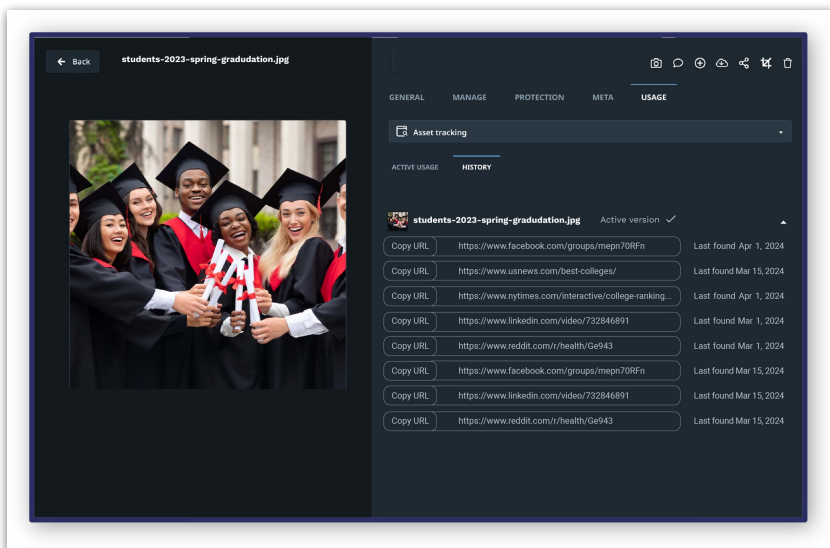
Back

students-2023-spring-gradudation.jpg

GENERAL MANAGE PROTECTION META USAGE

Asset tracking

ACTIVE USAGE HISTORY

students-2023-spring-gradudation.jpg Active version

| | | |
|---|---|---|
| Copy URL | https://www.facebook.com/groups/mepn70RFn | Last found Apr 1, 2024 |
| Copy URL | https://www.usnews.com/best-colleges/ | Last found Mar 15, 2024 |
| Copy URL | https://www.nytimes.com/interactive/college-ranking... | Last found Apr 1, 2024 |
| Copy URL | https://www.linkedin.com/video/732846891 | Last found Mar 1, 2024 |
| Copy URL | https://www.reddit.com/r/health/Ge943 | Last found Mar 1, 2024 |
| Copy URL | https://www.facebook.com/groups/mepn70RFn | Last found Mar 15, 2024 |
| Copy URL | https://www.linkedin.com/video/732846891 | Last found Mar 15, 2024 |
| Copy URL | https://www.reddit.com/r/health/Ge943 | Last found Mar 15, 2024 |